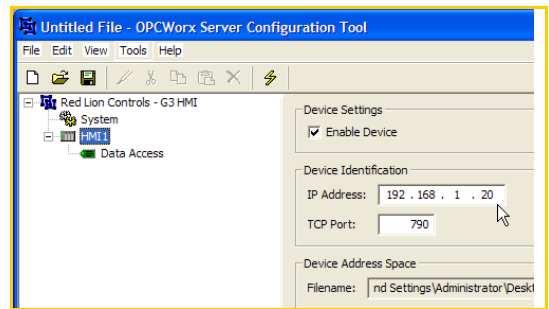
Untitled File - OPCWorx Server Configuration Tool

File Edit View Tools Help

Red Lion Controls - G3 HMI
System
HMI1
Data Access

Device Settings
☑ Enable Device

Device Identification
IP Address: 192 . 168 . 1 . 20
TCP Port: 790

Device Address Space
Filename: nd Settings\Administrator\Deskt